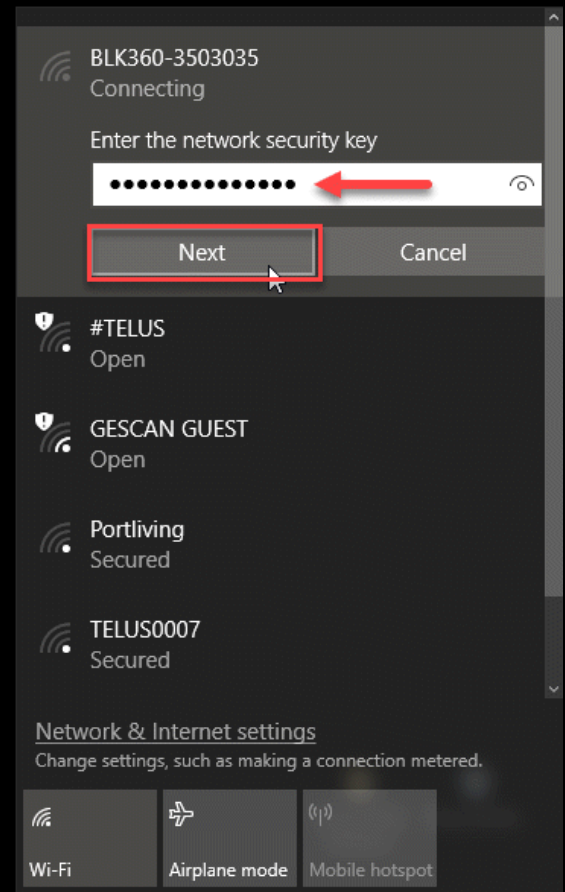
BLK360-3503035
Connecting

Enter the network security key

•••••••••••••••

Next

Cancel

#TELUS
Open

GESCAN GUEST
Open

Portliving
Secured

TELUS0007
Secured

Network & Internet settings
Change settings, such as making a connection metered.

Wi-Fi

Airplane mode

Mobile hotspot